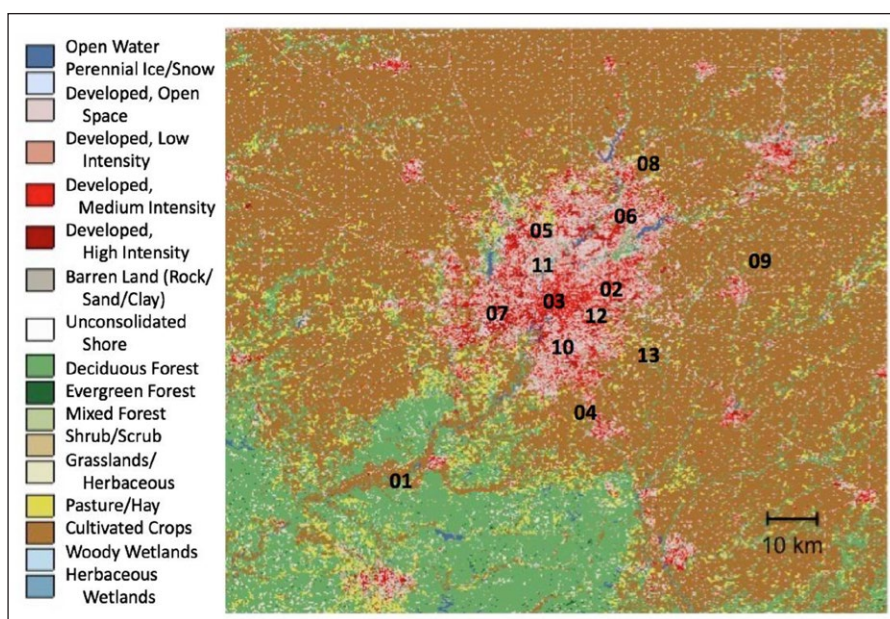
Open Water
Perennial Ice/Snow
Developed, Open Space
Developed, Low Intensity
Developed, Medium Intensity
Developed, High Intensity
Barren Land (Rock/ Sand/Clay)
Unconsolidated Shore
Deciduous Forest
Evergreen Forest
Mixed Forest
Shrub/Scrub
Grasslands/ Herbaceous
Pasture/Hay
Cultivated Crops
Woody Wetlands
Herbaceous Wetlands

08
06
05
09
11
02
03
07
12
10
13
04
01
10 km